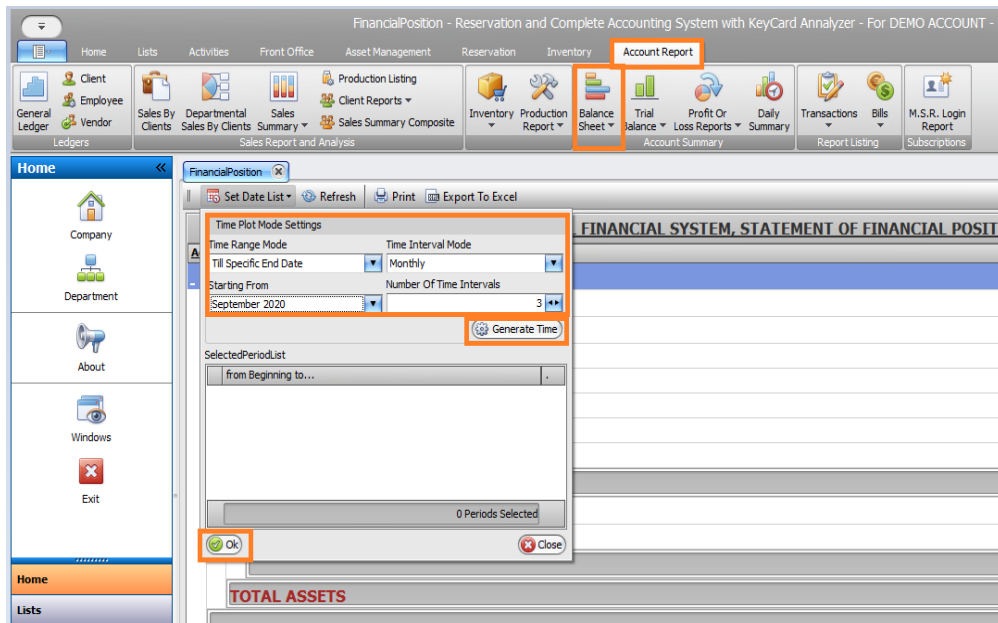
FinancialPosition - Reservation and Complete Accounting System with KeyCard Annalyzer - For DEMO ACCOUNT -

Home Lists Activities Front Office Asset Management Reservation Inventory Account Report

General Ledger
Client
Employee
Vendor
Ledgers

Sales By Clients
Departmental Sales By Clients
Sales Summary
Production Listing
Client Reports
Sales Summary Composite
Sales Report and Analysis

Inventory
Production Report

Balance Sheet
Trial Balance
Profit Or Loss Reports
Daily Summary
Account Summary

Transactions
Bills
Report Listing

M.S.R. Login Report
Subscriptions

Home

Company
Department
About
Windows
Exit

Home
Lists

FinancialPosition

Set Date List Refresh Print Export To Excel

FINANCIAL SYSTEM, STATEMENT OF FINANCIAL POSIT

Time Plot Mode Settings
Time Range Mode
Till Specific End Date
Time Interval Mode
Monthly
Starting From
September 2020
Number Of Time Intervals
3
Generate Time

SelectedPeriodList
from Beginning to...

0 Periods Selected

Ok
Close

TOTAL ASSETS